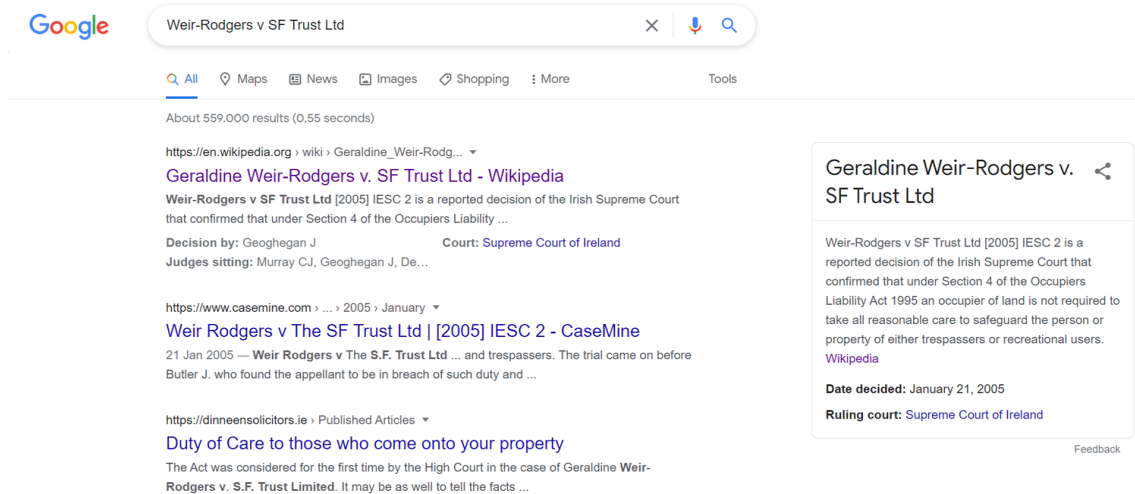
Google

Weir-Rodgers v SF Trust Ltd

All Maps News Images Shopping More Tools

About 559.000 results (0,55 seconds)

https://en.wikipedia.org › wiki › Geraldine_Weir-Rodg...

Geraldine Weir-Rodgers v. SF Trust Ltd - Wikipedia

Weir-Rodgers v SF Trust Ltd [2005] IESC 2 is a reported decision of the Irish Supreme Court that confirmed that under Section 4 of the Occupiers Liability ...

Decision by: Geoghegan J Court: Supreme Court of Ireland
Judges sitting: Murray CJ, Geoghegan J, De...

https://www.casemine.com › ... › 2005 › January

Weir Rodgers v The SF Trust Ltd | [2005] IESC 2 - CaseMine

21 Jan 2005 — Weir Rodgers v The S.F. Trust Ltd ... and trespassers. The trial came on before Butler J. who found the appellant to be in breach of such duty and ...

https://dinneensolicitors.ie › Published Articles

Duty of Care to those who come onto your property

The Act was considered for the first time by the High Court in the case of Geraldine Weir-Rodgers v. S.F. Trust Limited. It may be as well to tell the facts ...

Geraldine Weir-Rodgers v. SF Trust Ltd

Weir-Rodgers v SF Trust Ltd [2005] IESC 2 is a reported decision of the Irish Supreme Court that confirmed that under Section 4 of the Occupiers Liability Act 1995 an occupier of land is not required to take all reasonable care to safeguard the person or property of either trespassers or recreational users. Wikipedia

Date decided: January 21, 2005

Ruling court: Supreme Court of Ireland

Feedback